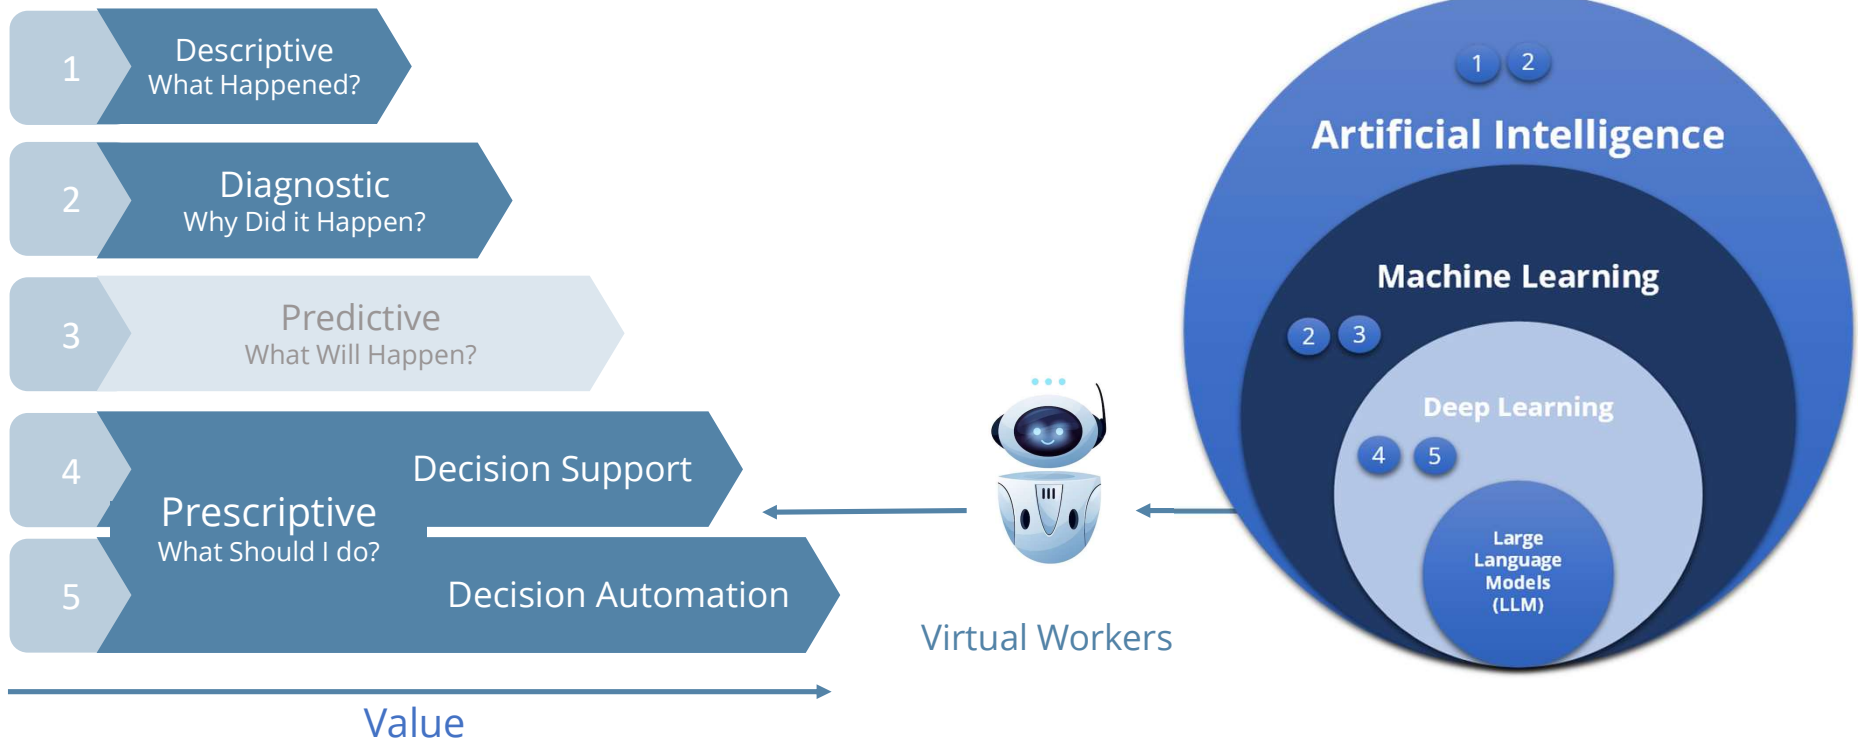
1 Descriptive
What Happened?

2 Diagnostic
Why Did it Happen?

3 Predictive
What Will Happen?

4 Decision Support

Prescriptive
What Should I do?

5 Decision Automation

Value

Virtual Workers

1 2
Artificial Intelligence

Machine Learning
2 3

Deep Learning
4 5

Large Language Models (LLM)